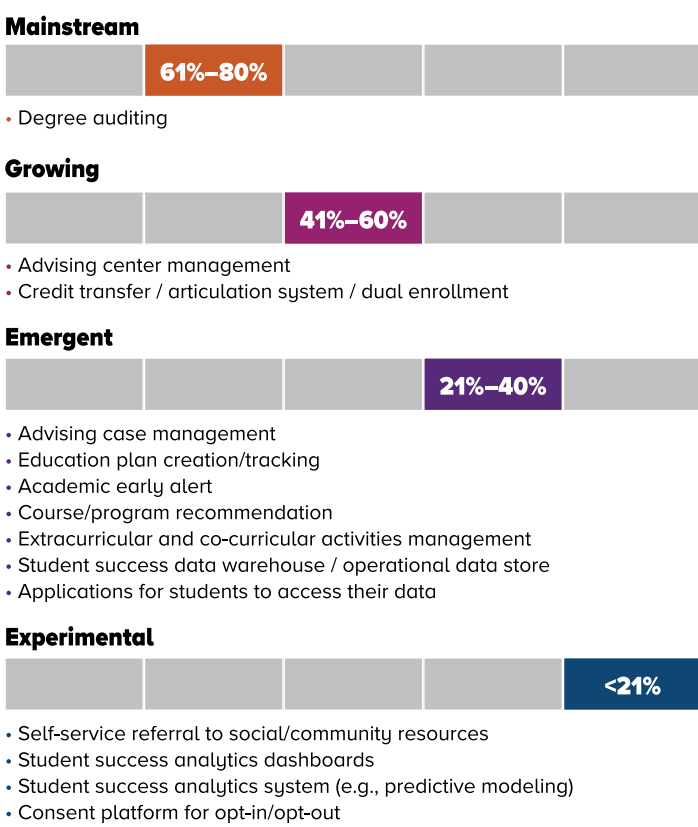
**Mainstream**

61%–80%

• Degree auditing

**Growing**

41%–60%

• Advising center management
• Credit transfer / articulation system / dual enrollment

**Emergent**

21%–40%

• Advising case management
• Education plan creation/tracking
• Academic early alert
• Course/program recommendation
• Extracurricular and co-curricular activities management
• Student success data warehouse / operational data store
• Applications for students to access their data

**Experimental**

<21%

• Self-service referral to social/community resources
• Student success analytics dashboards
• Student success analytics system (e.g., predictive modeling)
• Consent platform for opt-in/opt-out